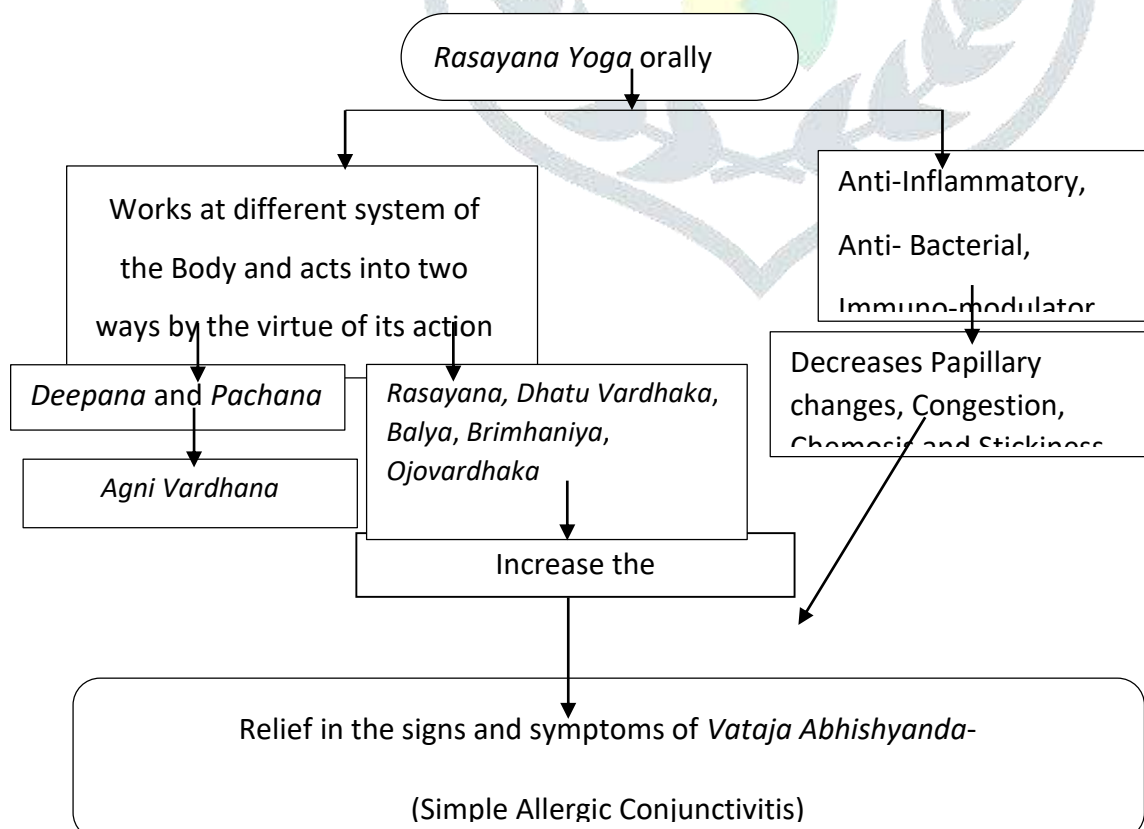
Rasayana Yoga orally

Works at different system of the Body and acts into two ways by the virtue of its action

Anti-Inflammatory, Anti- Bacterial, Immuno-modulator

Deepana and Pachana

Rasayana, Dhatu Vardhaka, Balya, Brimhaniya, Ojovardhaka

Decreases Papillary changes, Congestion, Chemosis and Stickiness

Agni Vardhana

Increase the

Relief in the signs and symptoms of Vataja Abhishyanda-

(Simple Allergic Conjunctivitis)